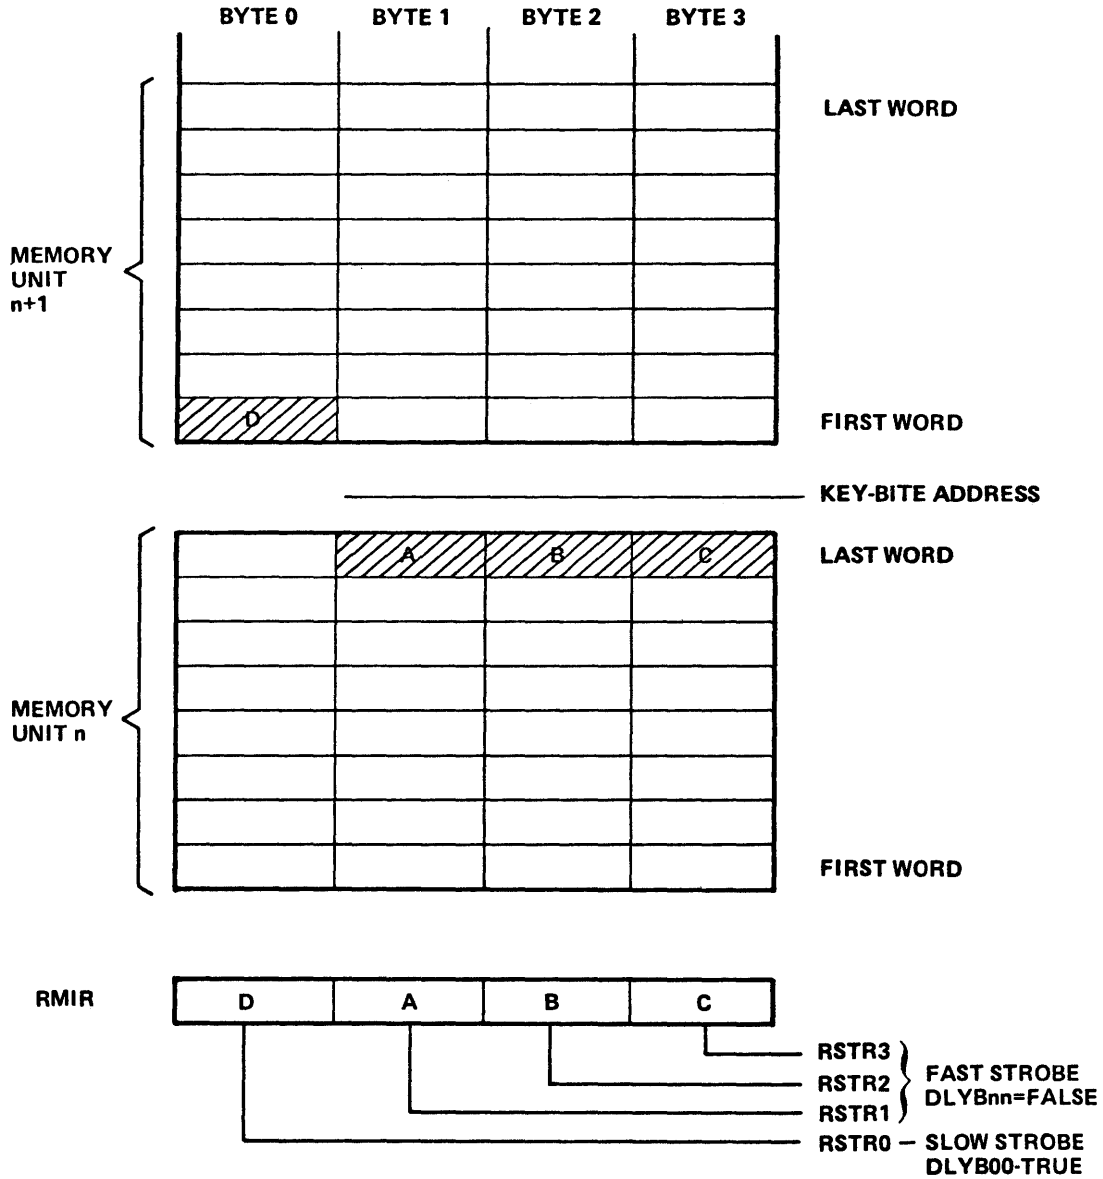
BYTE 0 BYTE 1 BYTE 2 BYTE 3

MEMORY UNIT n+1

LAST WORD

D

FIRST WORD

KEY-BITE ADDRESS

A B C

LAST WORD

MEMORY UNIT n

FIRST WORD

RMIR

| D | A | B | C |
|---|---|---|---|

RSTR3
RSTR2
RSTR1
FAST STROBE DLYBnn=FALSE

RSTR0 – SLOW STROBE DLYB00-TRUE